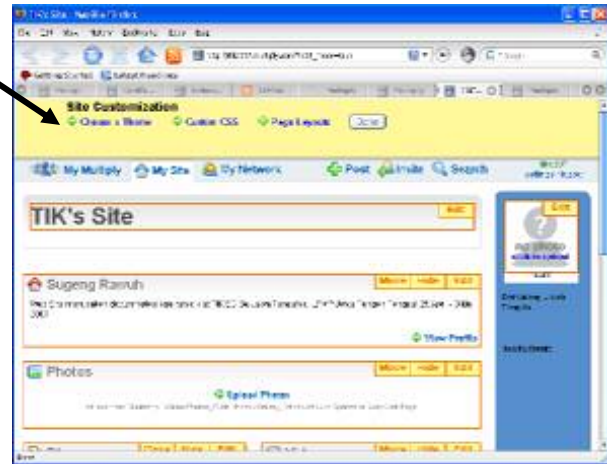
TIK's Site - Mozilla Firefox

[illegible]

Site Customization
Choose a Theme   Custom CSS   Page Layouts   Done

My Multiply   My Site   My Network   Post   Invite   Search

TIK's Site   Edit

Sugeng Rawuh   Move   Hide   Edit

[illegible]

View Profile

Photos   Move   Hide   Edit

Upload Photo

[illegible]

Edit

no photo

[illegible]

Move   Hide   Edit   Move   Hide   Edit

Done